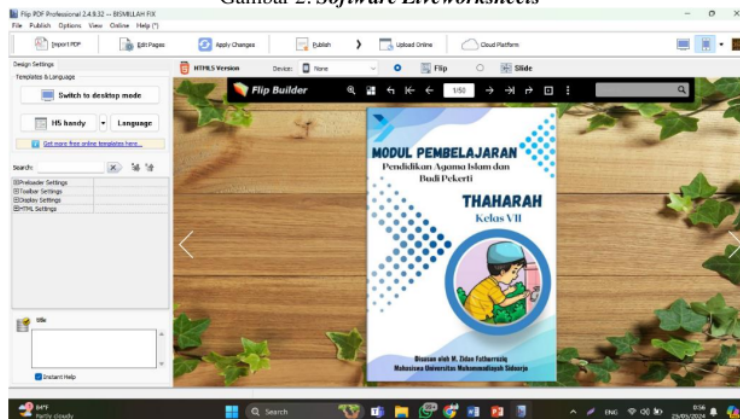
Gambar 2. Software Liveworksheets

Flip PDF Professional 2.4.9.32 -- BISMILLAH FIX
File Publish Options View Online Help (*)

Import PDF
Edit Pages
Apply Changes
Publish
Upload Online
Cloud Platform

Design Settings
Templates & Language
Switch to desktop mode
H5 handy
Language
Get more free online templates here...
Search:
Preloader Settings
Toolbar Settings
Display Settings
HTML Settings
title
Instant Help

HTML5 Version
Device:
None
Flip
Slide

Flip Builder
1/50

MODUL PEMBELAJARAN
Pendidikan Agama Islam dan Budi Pekerti
THAHARAH
Kelas VII
Disusun oleh M. Zidan Fatkurroziq
Mahasiswa Universitas Muhammadiyah Sidoarjo

84°F
Partly cloudy
Search
ENG
8:56
23/05/2024